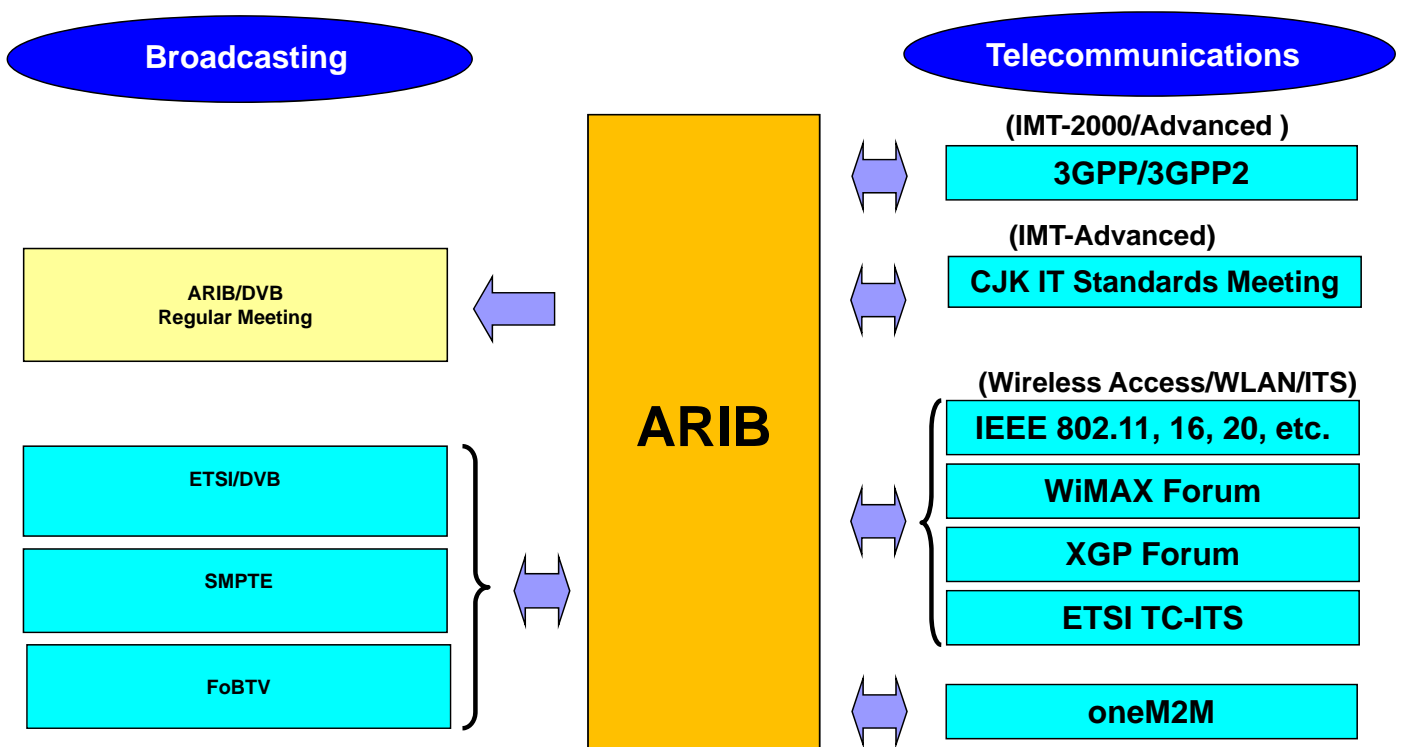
Broadcasting

Telecommunications

(IMT-2000/Advanced )

3GPP/3GPP2

(IMT-Advanced)

CJK IT Standards Meeting

ARIB/DVB
Regular Meeting

ARIB

(Wireless Access/WLAN/ITS)

IEEE 802.11, 16, 20, etc.

WiMAX Forum

XGP Forum

ETSI TC-ITS

ETSI/DVB

SMPTE

FoBTV

oneM2M